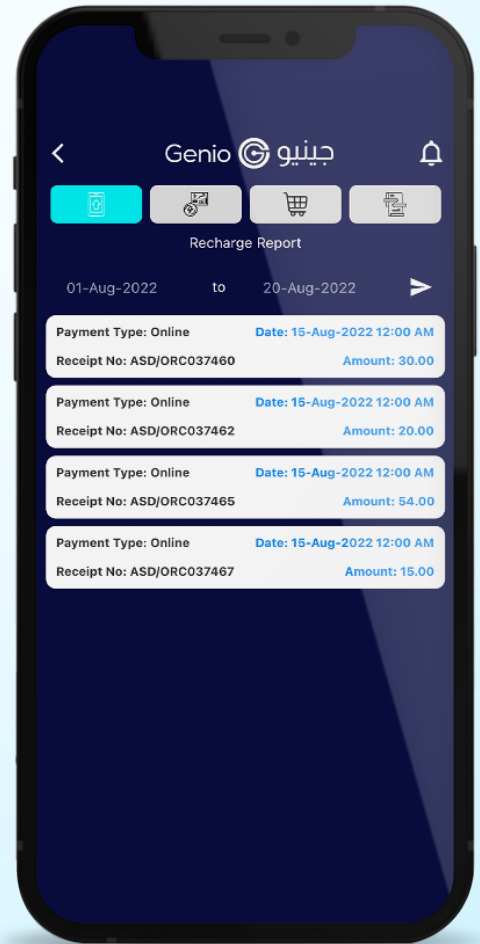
Genio جينيو

Recharge Report

01-Aug-2022 to 20-Aug-2022

Payment Type: Online
Date: 15-Aug-2022 12:00 AM
Receipt No: ASD/ORC037460
Amount: 30.00

Payment Type: Online
Date: 15-Aug-2022 12:00 AM
Receipt No: ASD/ORC037462
Amount: 20.00

Payment Type: Online
Date: 15-Aug-2022 12:00 AM
Receipt No: ASD/ORC037465
Amount: 54.00

Payment Type: Online
Date: 15-Aug-2022 12:00 AM
Receipt No: ASD/ORC037467
Amount: 15.00